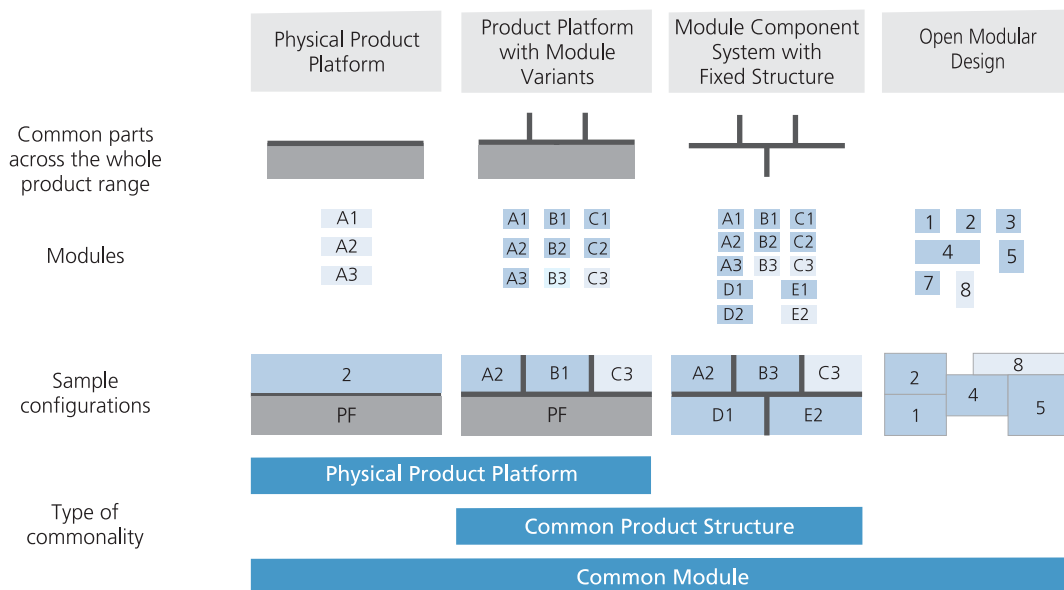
Physical Product Platform

Product Platform with Module Variants

Module Component System with Fixed Structure

Open Modular Design

Common parts across the whole product range

Modules

A1
A2
A3

A1 B1 C1
A2 B2 C2
A3 B3 C3

A1 B1 C1
A2 B2 C2
A3 B3 C3
D1 E1
D2 E2

1 2 3
4 5
7 8

Sample configurations

2
PF

A2 B1 C3
PF

A2 B3 C3
D1 E2

8
2
4
1
5

Type of commonality

Physical Product Platform

Common Product Structure

Common Module